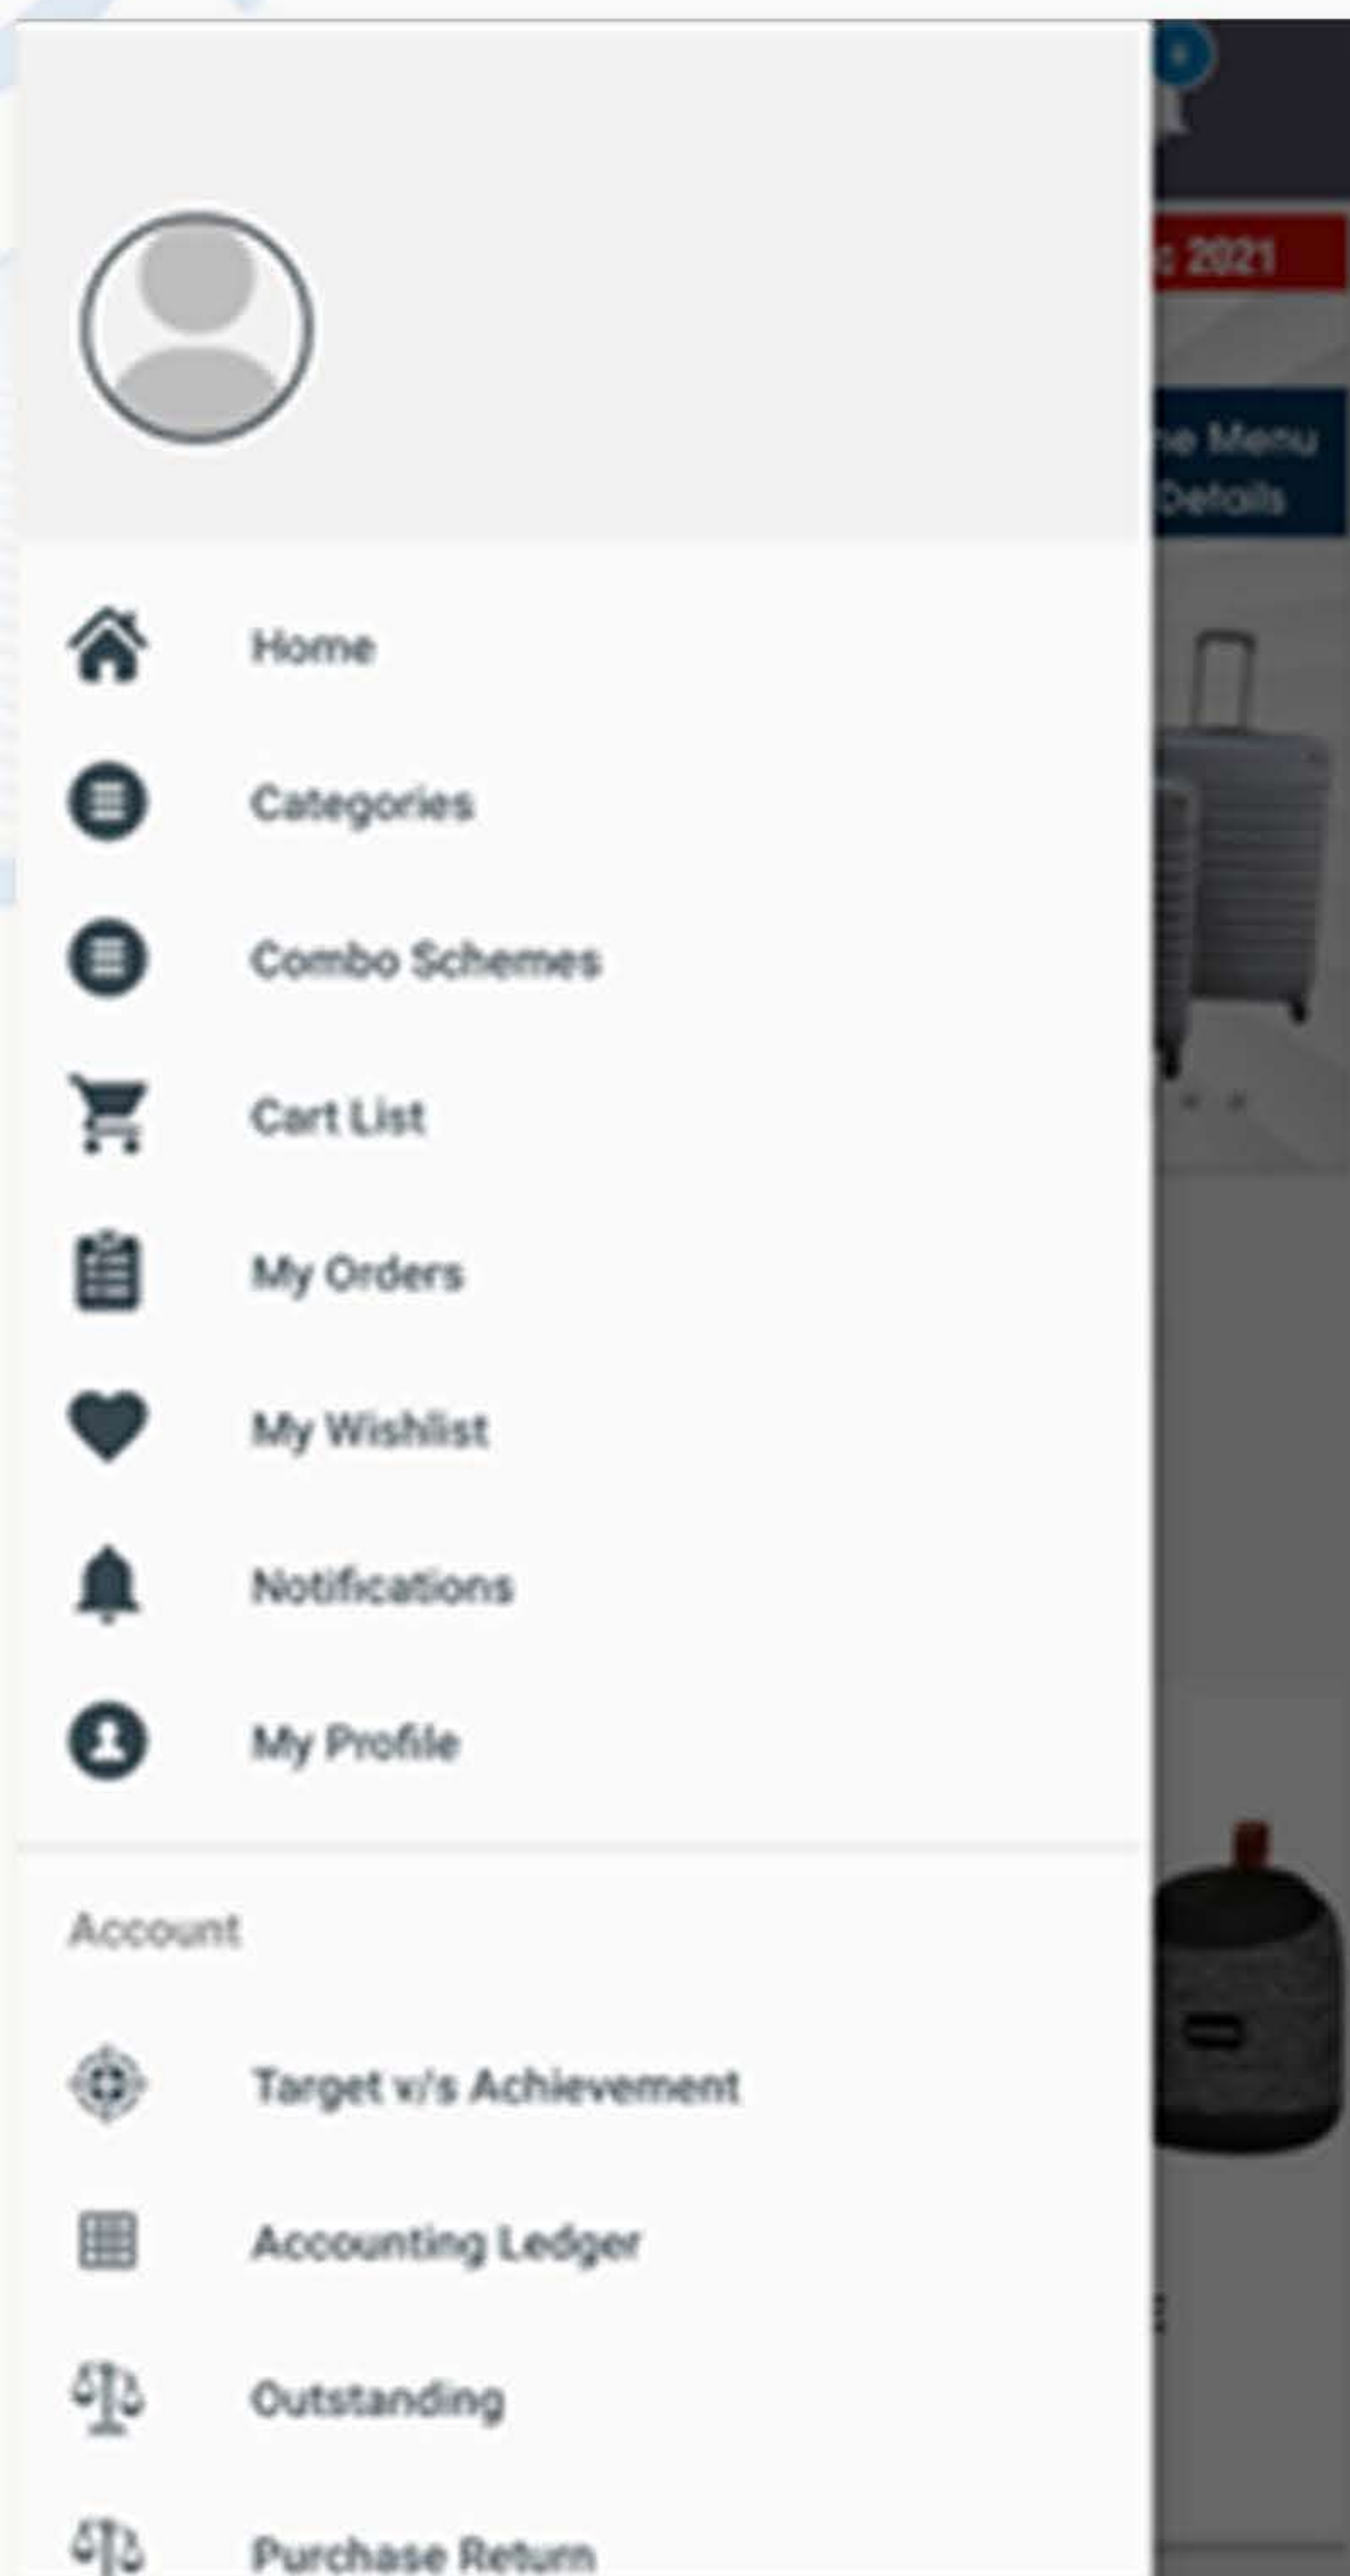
: 2021

ne Menu
Details

Home

Categories

Combo Schemes

Cart List

My Orders

My Wishlist

Notifications

My Profile

Account

Target v/s Achievement

Accounting Ledger

Outstanding

Purchase Return